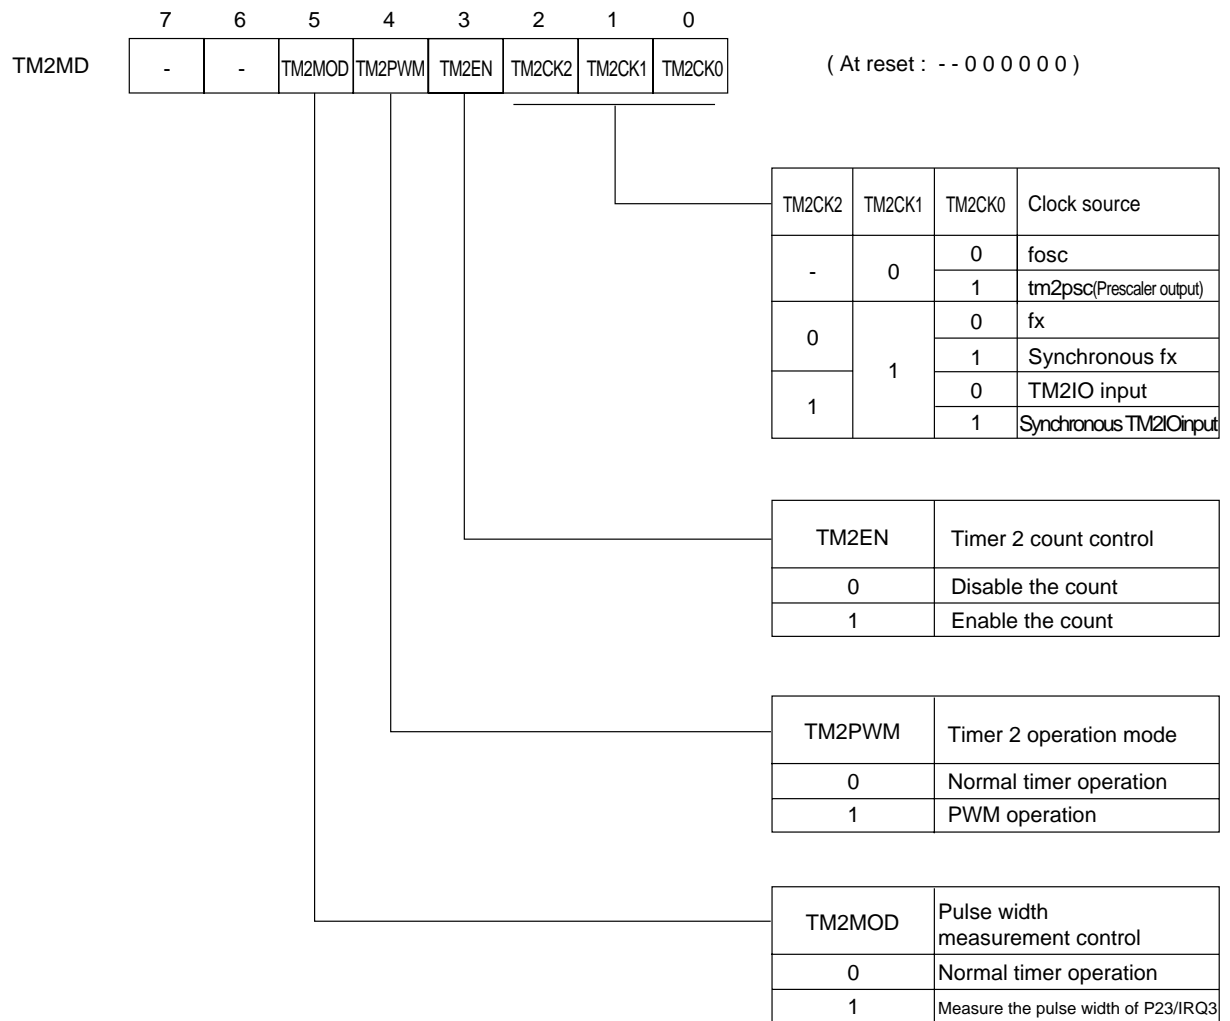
| | 7 | 6 | 5 | 4 | 3 | 2 | 1 | 0 |
|---|---|---|---|---|---|---|---|---|
| TM2MD | - | - | TM2MOD | TM2PWM | TM2EN | TM2CK2 | TM2CK1 | TM2CK0 |

( At reset : - - 0 0 0 0 0 0 )

| TM2CK2 | TM2CK1 | TM2CK0 | Clock source |
|---|---|---|---|
| - | 0 | 0 | fosc |
| | | 1 | tm2psc(Prescaler output) |
| 0 | 1 | 0 | fx |
| | | 1 | Synchronous fx |
| 1 | | 0 | TM2IO input |
| | | 1 | Synchronous TM2IOinput |

| TM2EN | Timer 2 count control |
|---|---|
| 0 | Disable the count |
| 1 | Enable the count |

| TM2PWM | Timer 2 operation mode |
|---|---|
| 0 | Normal timer operation |
| 1 | PWM operation |

| TM2MOD | Pulse width measurement control |
|---|---|
| 0 | Normal timer operation |
| 1 | Measure the pulse width of P23/IRQ3 |